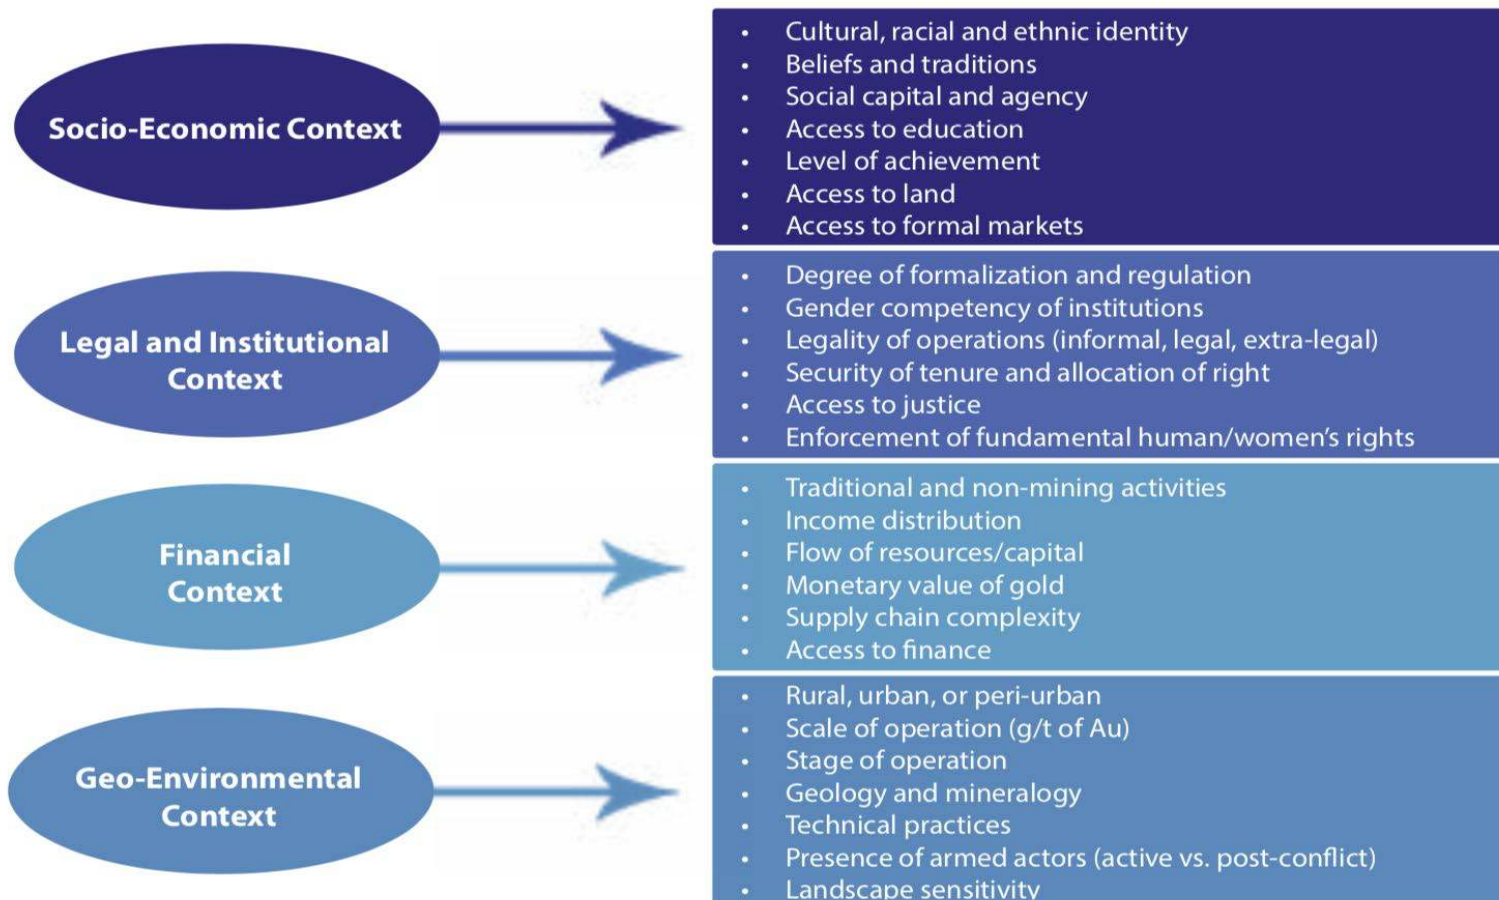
Socio-Economic Context

- Cultural, racial and ethnic identity
- Beliefs and traditions
- Social capital and agency
- Access to education
- Level of achievement
- Access to land
- Access to formal markets

Legal and Institutional Context

- Degree of formalization and regulation
- Gender competency of institutions
- Legality of operations (informal, legal, extra-legal)
- Security of tenure and allocation of right
- Access to justice
- Enforcement of fundamental human/women's rights

Financial Context

- Traditional and non-mining activities
- Income distribution
- Flow of resources/capital
- Monetary value of gold
- Supply chain complexity
- Access to finance

Geo-Environmental Context

- Rural, urban, or peri-urban
- Scale of operation (g/t of Au)
- Stage of operation
- Geology and mineralogy
- Technical practices
- Presence of armed actors (active vs. post-conflict)
- Landscape sensitivity